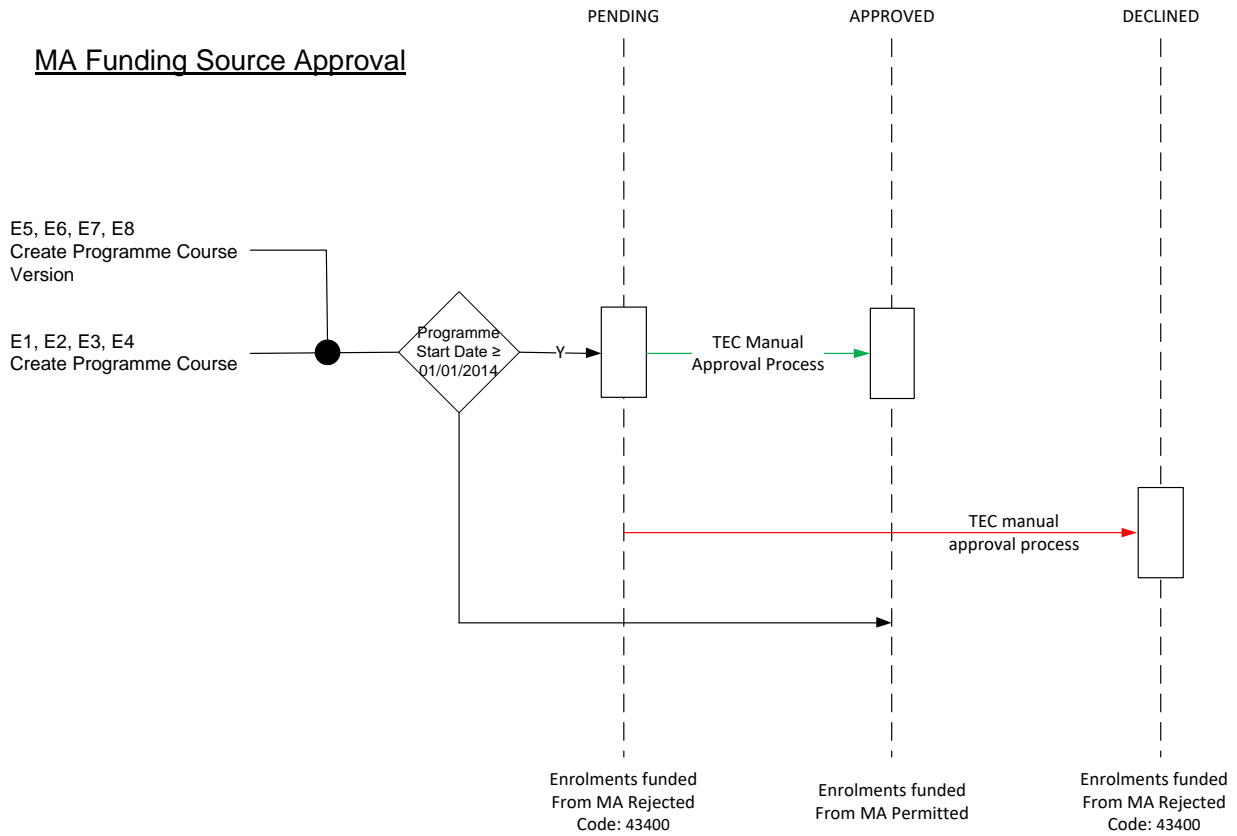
PENDING

APPROVED

DECLINED

MA Funding Source Approval

E5, E6, E7, E8
Create Programme Course Version

E1, E2, E3, E4
Create Programme Course

Programme Start Date ≥ 01/01/2014

Y

TEC Manual Approval Process

TEC manual approval process

Enrolments funded From MA Rejected Code: 43400

Enrolments funded From MA Permitted

Enrolments funded From MA Rejected Code: 43400